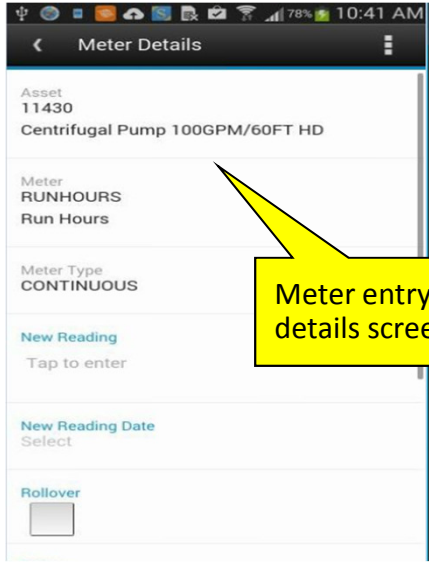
78% 10:41 AM

Meter Details

Asset
11430
Centrifugal Pump 100GPM/60FT HD

Meter
RUNHOURS
Run Hours

Meter Type
CONTINUOUS

New Reading
Tap to enter

New Reading Date
Select

Rollover

Meter entry
details scree